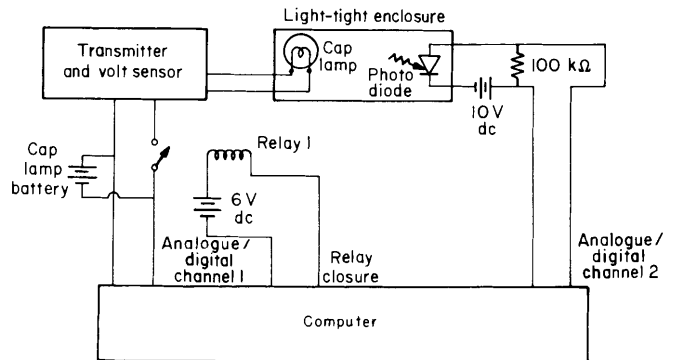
Light-tight enclosure

Transmitter and volt sensor

Cap lamp

Photo diode

100 kΩ

10 V dc

Relay 1

Cap lamp battery

6 V dc

Analogue/ digital channel 1

Relay closure

Analogue/ digital channel 2

Computer